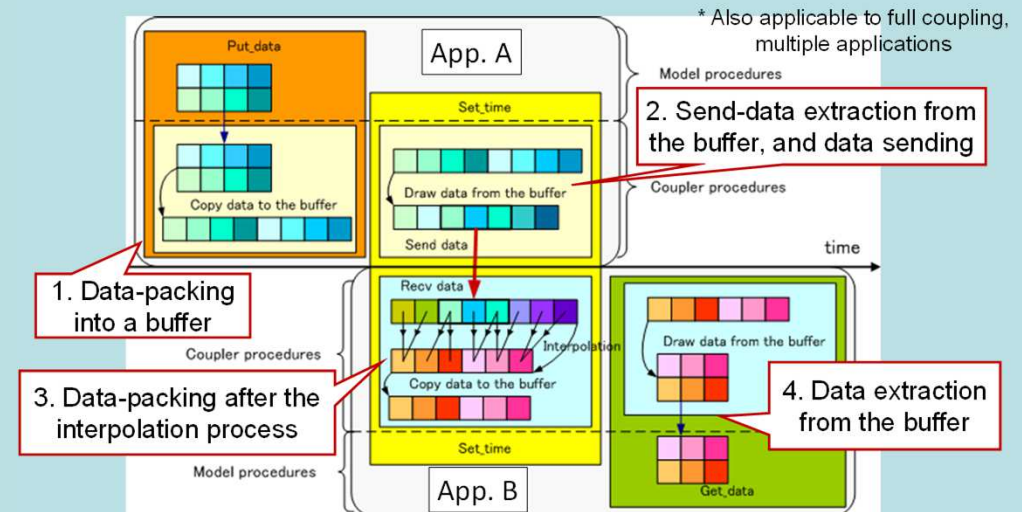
* Also applicable to full coupling, multiple applications

App. A

Put_data

Model procedures

Set_time

2. Send-data extraction from the buffer, and data sending

Draw data from the buffer

Coupler procedures

Copy data to the buffer

Send data

time

1. Data-packing into a buffer

Recv data

Draw data from the buffer

Coupler procedures

Interpolation

3. Data-packing after the interpolation process

Copy data to the buffer

4. Data extraction from the buffer

Set_time

Model procedures

App. B

Get_data